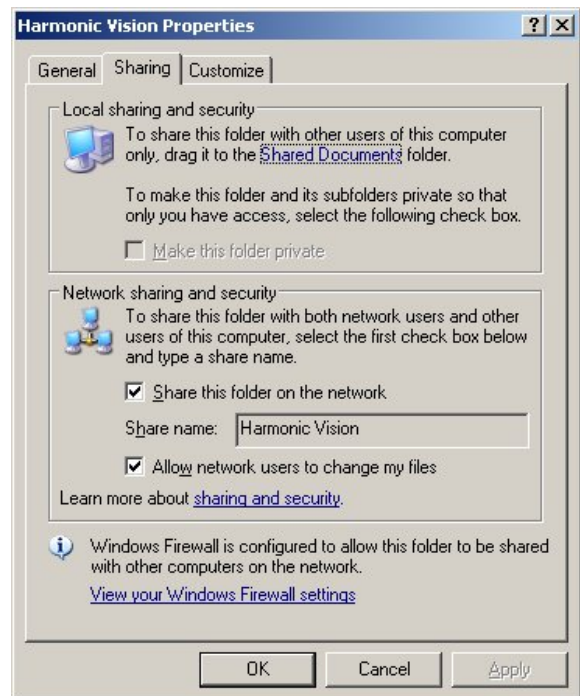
Harmonic Vision Properties

?

X

General

Sharing

Customize

Local sharing and security

To share this folder with other users of this computer only, drag it to the Shared Documents folder.

To make this folder and its subfolders private so that only you have access, select the following check box.

Make this folder private

Network sharing and security

To share this folder with both network users and other users of this computer, select the first check box below and type a share name.

Share this folder on the network

Share name: Harmonic Vision

Allow network users to change my files

Learn more about sharing and security.

Windows Firewall is configured to allow this folder to be shared with other computers on the network.

View your Windows Firewall settings

OK

Cancel

Apply